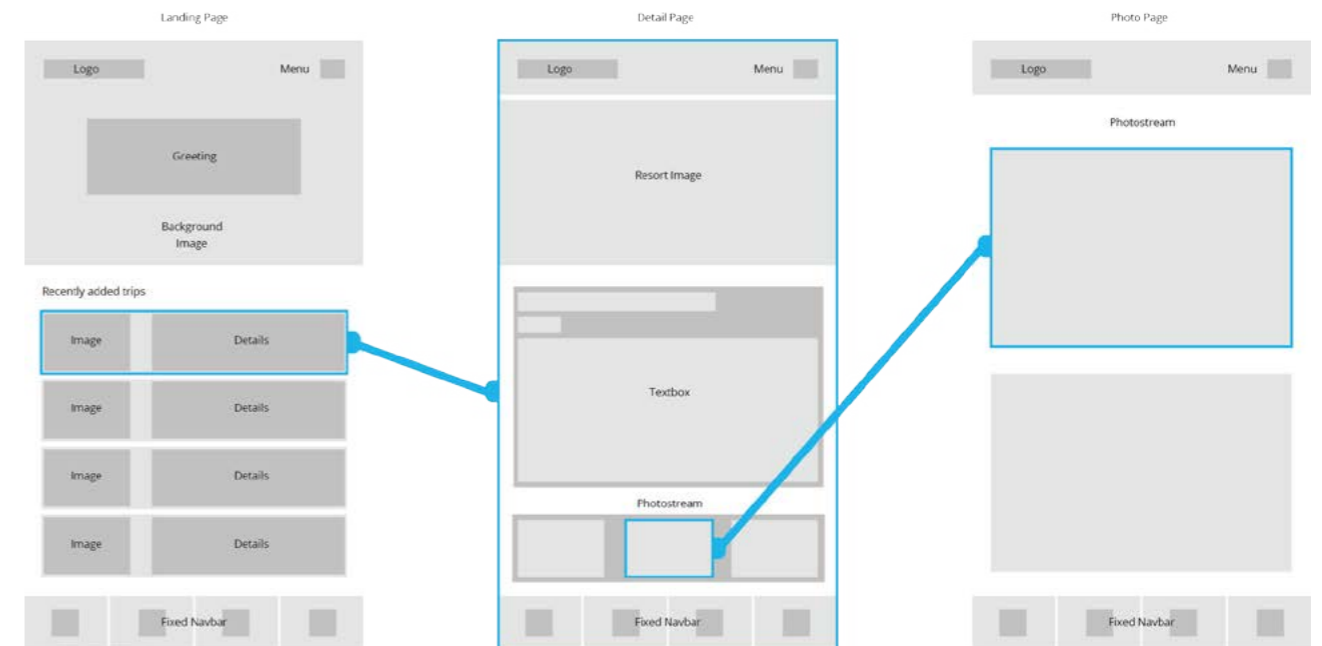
Landing Page

Logo

Menu

Greeting

Background Image

Recently added trips

Image

Details

Image

Details

Image

Details

Image

Details

Fixed Navbar

Detail Page

Logo

Menu

Resort Image

Textbox

Photostream

Fixed Navbar

Photo Page

Logo

Menu

Photostream

Fixed Navbar